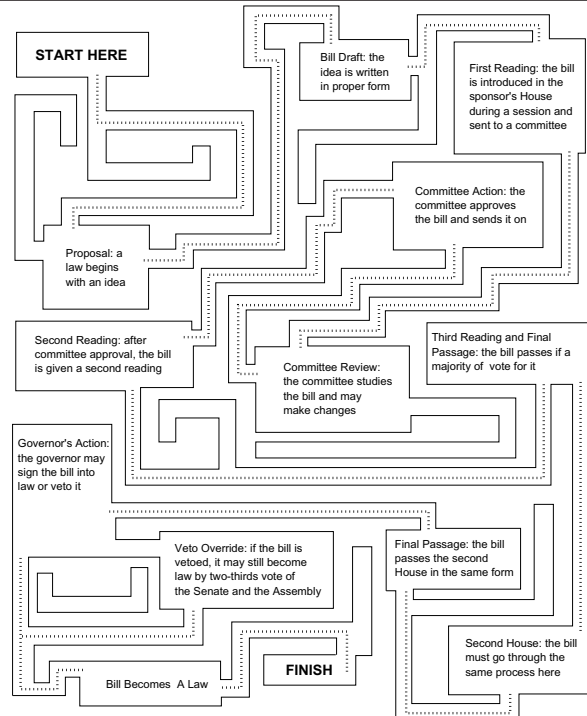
START HERE

Bill Draft: the idea is written in proper form

First Reading: the bill is introduced in the sponsor's House during a session and sent to a committee

Committee Action: the committee approves the bill and sends it on

Proposal: a law begins with an idea

Second Reading: after committee approval, the bill is given a second reading

Third Reading and Final Passage: the bill passes if a majority of vote for it

Committee Review: the committee studies the bill and may make changes

Governor's Action: the governor may sign the bill into law or veto it

Veto Override: if the bill is vetoed, it may still become law by two-thirds vote of the Senate and the Assembly

Final Passage: the bill passes the second House in the same form

Second House: the bill must go through the same process here

FINISH

Bill Becomes A Law